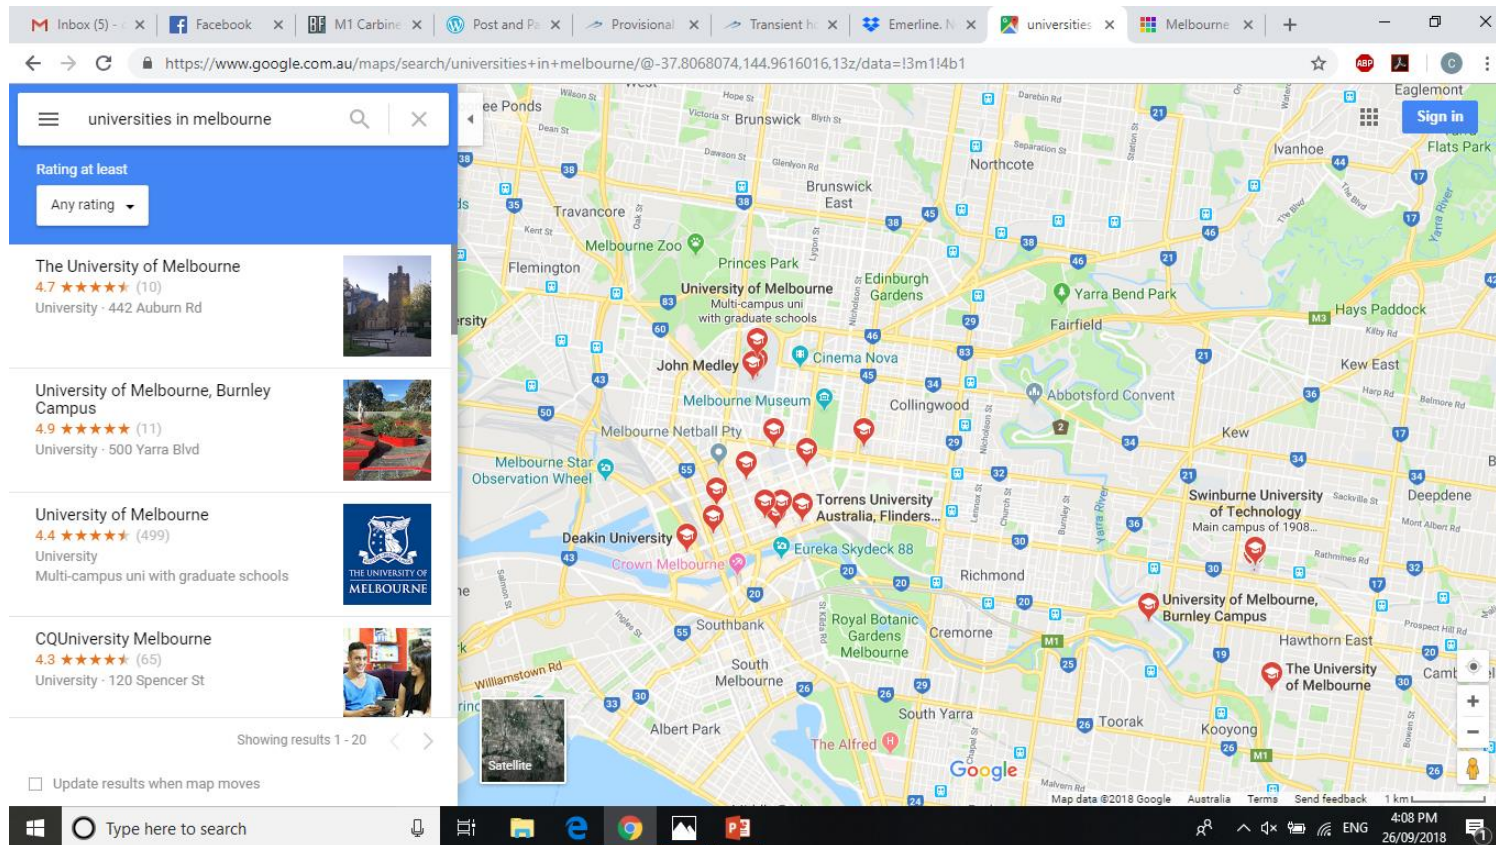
Inbox (5) - | Facebook | M1 Carbine | Post and Pa | Provisional | Transient | Emerline. | universities | Melbourne

https://www.google.com.au/maps/search/universities+in+melbourne/@-37.8068074,144.9616016,13z/data=!3m1!4b1

universities in melbourne

Rating at least

Any rating

The University of Melbourne
4.7 ★★★★★ (10)
University · 442 Auburn Rd

University of Melbourne, Burnley Campus
4.9 ★★★★★ (11)
University · 500 Yarra Blvd

University of Melbourne
4.4 ★★★★★ (499)
University
Multi-campus uni with graduate schools

THE UNIVERSITY OF MELBOURNE

CQUniversity Melbourne
4.3 ★★★★★ (65)
University · 120 Spencer St

Showing results 1 - 20

Update results when map moves

Sign in

Brunswick, Northcote, Ivanhoe, Eaglemont, Flats Park, Brunswick East, Travancore, Melbourne Zoo, Princes Park, Flemington, University of Melbourne, Multi-campus uni with graduate schools, Edinburgh Gardens, Yarra Bend Park, Fairfield, Hays Paddock, Kew East, John Medley, Cinema Nova, Melbourne Museum, Collingwood, Abbotsford Convent, Melbourne Netball Pty, Kew, Melbourne Star Observation Wheel, Torrens University Australia, Flinders..., Swinburne University of Technology, Main campus of 1908..., Deepdene, Deakin University, Eureka Skydeck 88, Crown Melbourne, Richmond, University of Melbourne, Burnley Campus, Southbank, Royal Botanic Gardens Melbourne, Cremorne, Hawthorn East, The University of Melbourne, South Melbourne, Williamstown Rd, South Yarra, Albert Park, Toorak, Kooyong, The Alfred, Satellite, Google

Map data ©2018 Google Australia Terms Send feedback 1 km

Type here to search

ENG 4:08 PM 26/09/2018